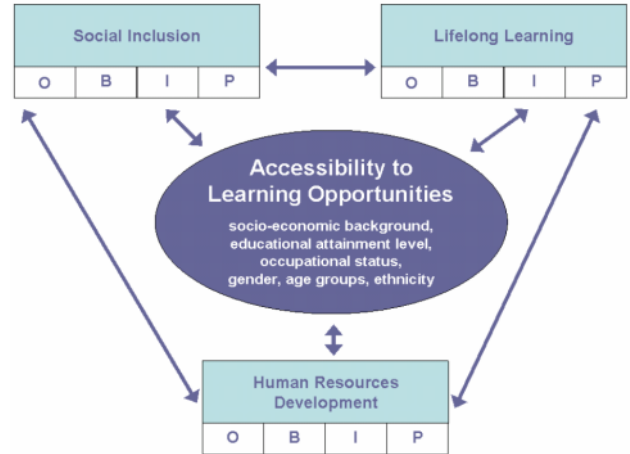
Social Inclusion

| O | B | I | P |
|---|---|---|---|

Lifelong Learning

| O | B | I | P |
|---|---|---|---|

Accessibility to Learning Opportunities

socio-economic background, educational attainment level, occupational status, gender, age groups, ethnicity

Human Resources Development

| O | B | I | P |
|---|---|---|---|